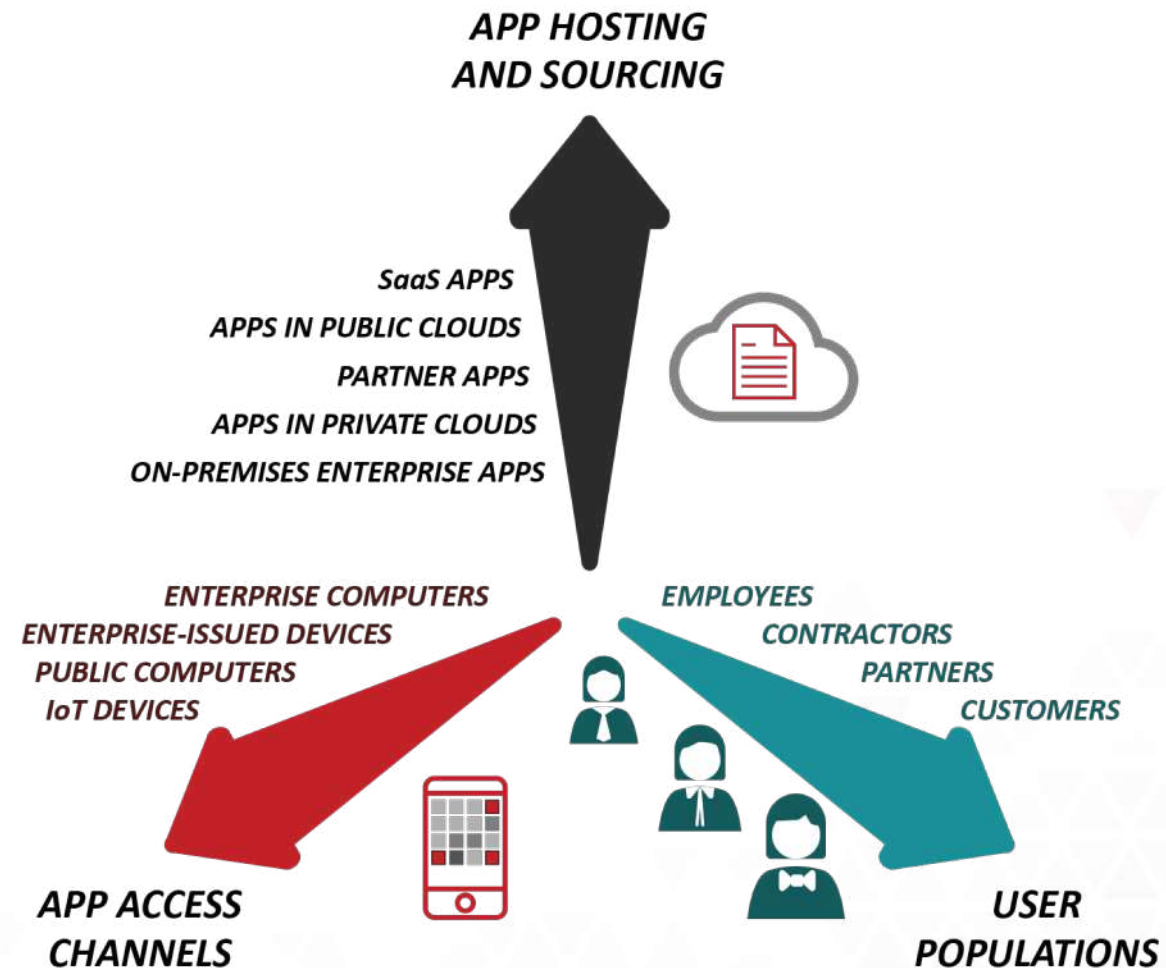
APP HOSTING AND SOURCING

SaaS APPS
APPS IN PUBLIC CLOUDS
PARTNER APPS
APPS IN PRIVATE CLOUDS
ON-PREMISES ENTERPRISE APPS

ENTERPRISE COMPUTERS
ENTERPRISE-ISSUED DEVICES
PUBLIC COMPUTERS
IoT DEVICES

EMPLOYEES
CONTRACTORS
PARTNERS
CUSTOMERS

APP ACCESS CHANNELS

USER POPULATIONS